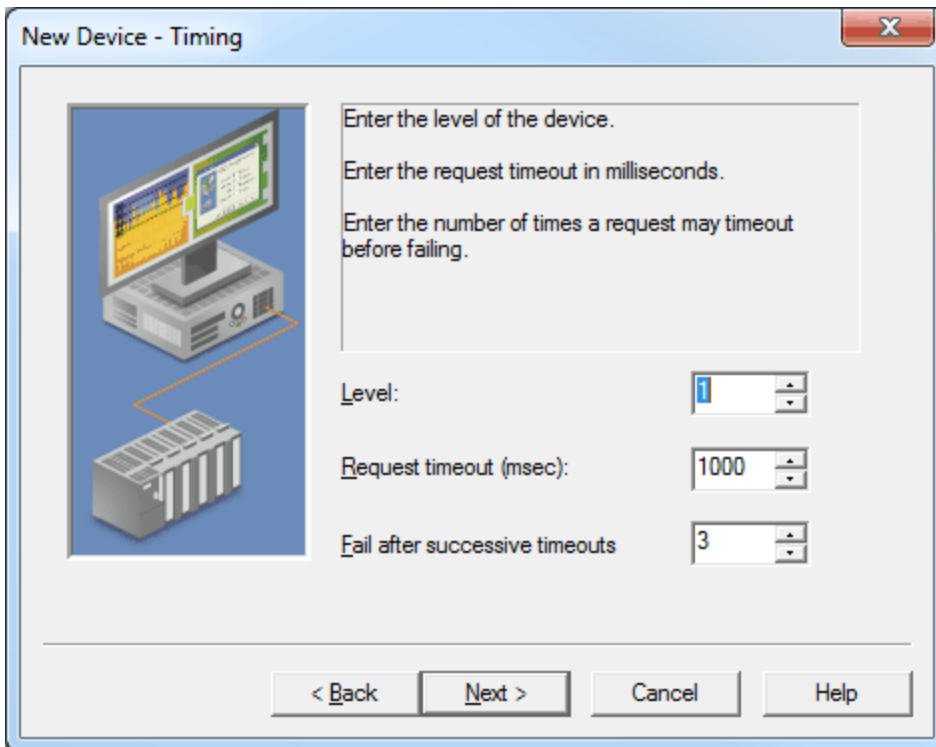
New Device - Timing

Enter the level of the device.

Enter the request timeout in milliseconds.

Enter the number of times a request may timeout before failing.

Level: 1

Request timeout (msec): 1000

Fail after successive timeouts 3

< Back   Next >   Cancel   Help